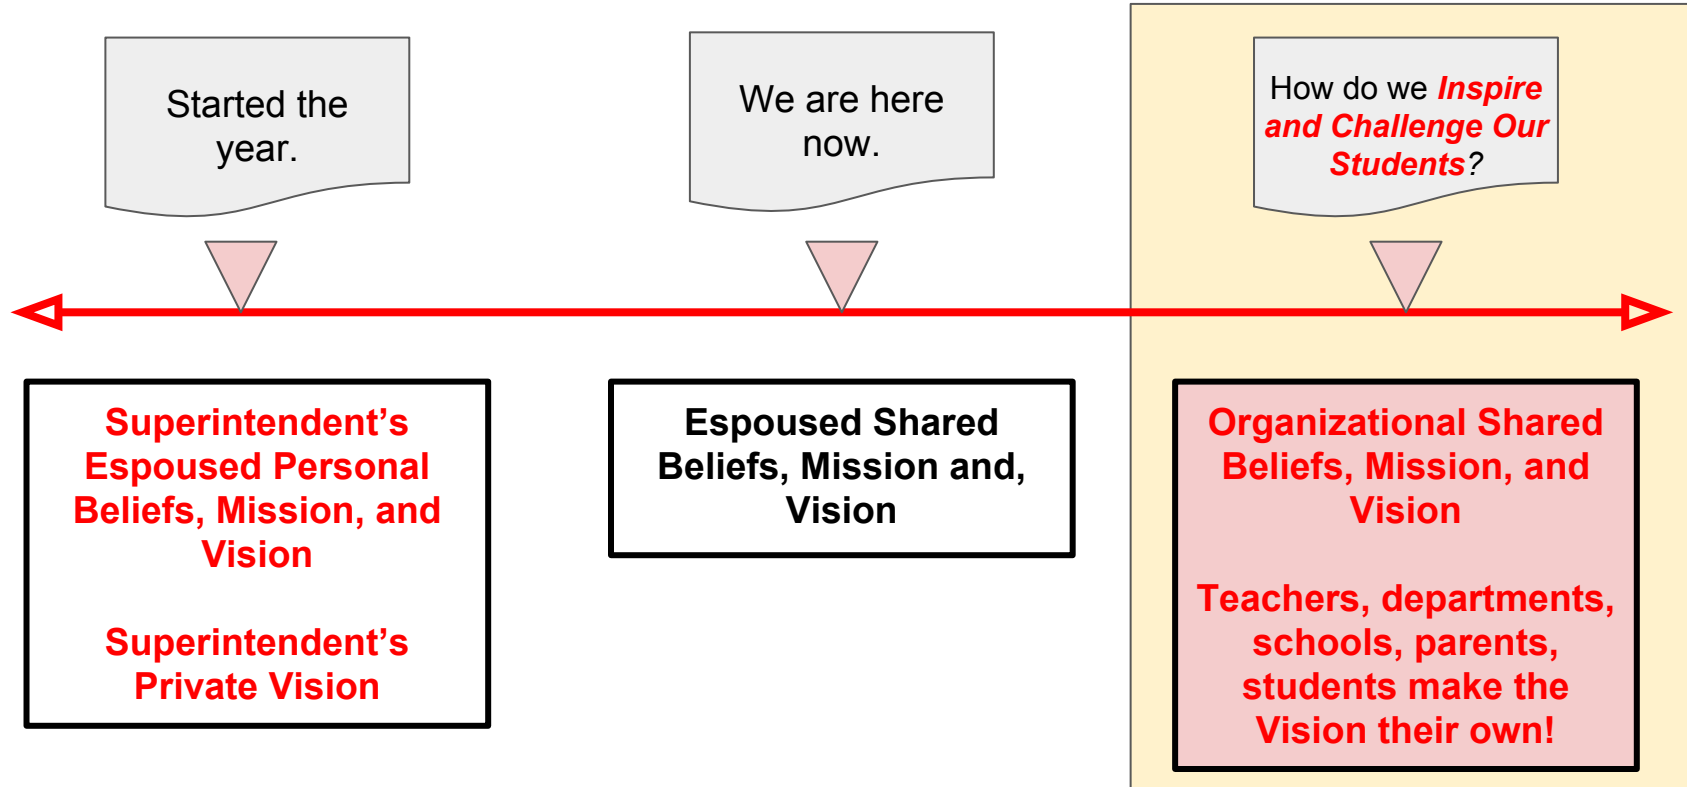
Started the year.

We are here now.

How do we *Inspire and Challenge Our Students*?

Superintendent's Espoused Personal Beliefs, Mission, and Vision

Superintendent's Private Vision

Espoused Shared Beliefs, Mission and, Vision

Organizational Shared Beliefs, Mission, and Vision

Teachers, departments, schools, parents, students make the Vision their own!